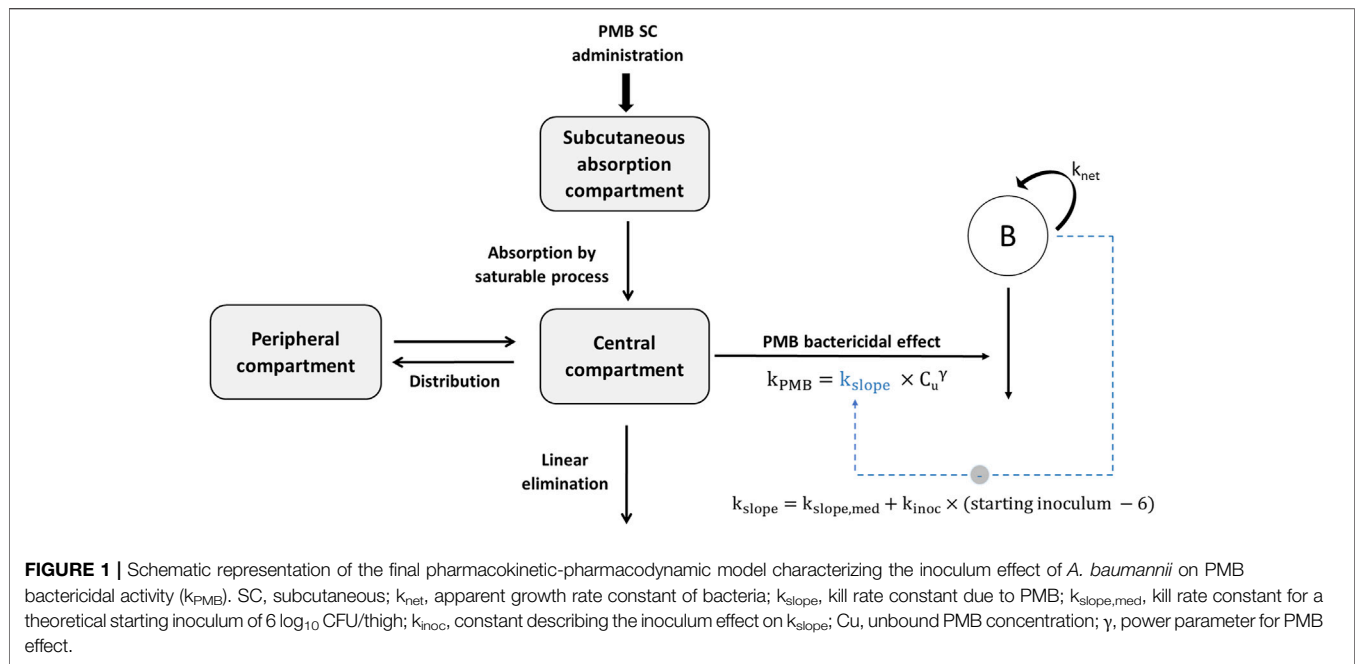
PMB SC administration

Subcutaneous absorption compartment

Absorption by saturable process

Peripheral compartment

Distribution

Central compartment

Linear elimination

PMB bactericidal effect

$k_{PMB} = k_{slope} \times C_u{}^{\gamma}$

$k_{net}$

B

-

$k_{slope} = k_{slope,med} + k_{inoc} \times (\text{starting inoculum} - 6)$

**FIGURE 1 |** Schematic representation of the final pharmacokinetic-pharmacodynamic model characterizing the inoculum effect of *A. baumannii* on PMB bactericidal activity ($k_{PMB}$). SC, subcutaneous; $k_{net}$, apparent growth rate constant of bacteria; $k_{slope}$, kill rate constant due to PMB; $k_{slope,med}$, kill rate constant for a theoretical starting inoculum of 6 $log_{10}$ CFU/thigh; $k_{inoc}$, constant describing the inoculum effect on $k_{slope}$; Cu, unbound PMB concentration; γ, power parameter for PMB effect.